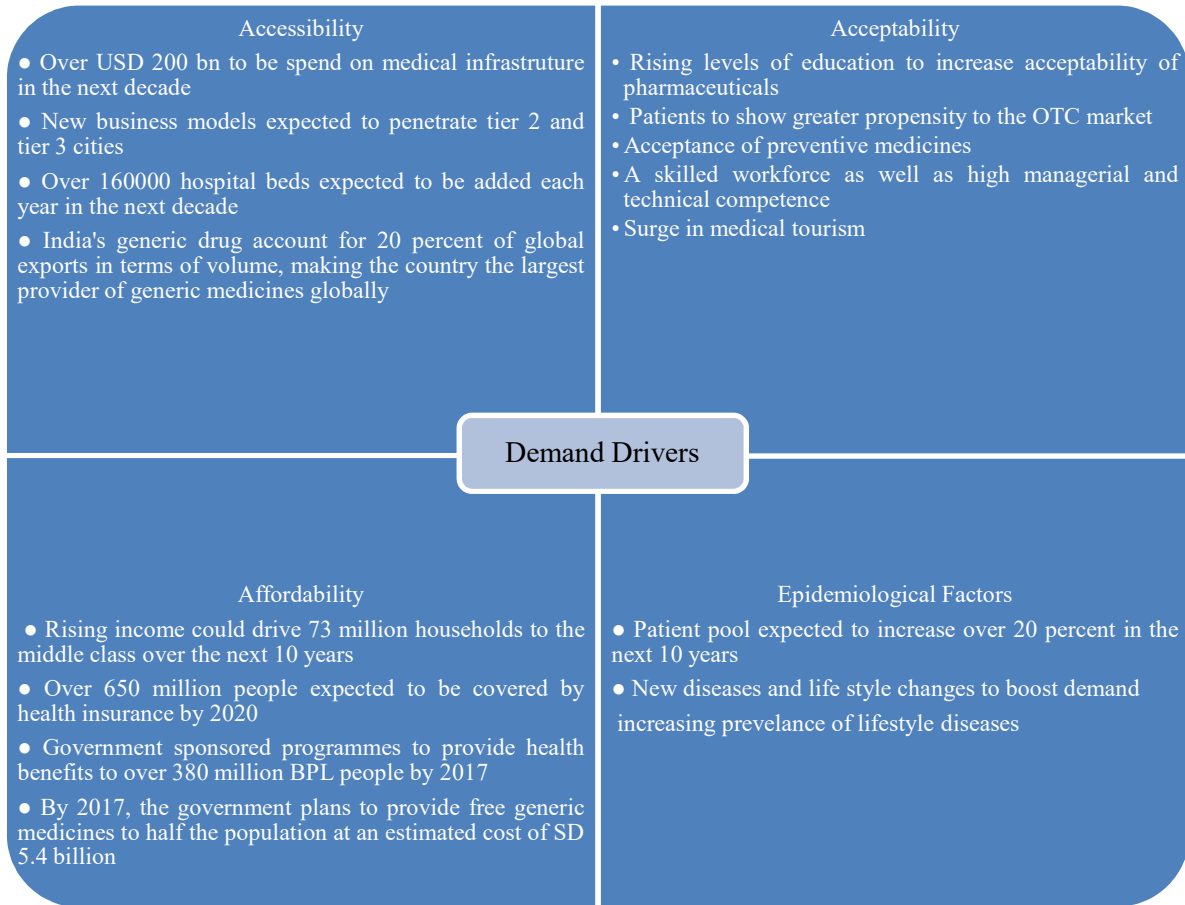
Accessibility

● Over USD 200 bn to be spend on medical infrastruture in the next decade

● New business models expected to penetrate tier 2 and tier 3 cities

● Over 160000 hospital beds expected to be added each year in the next decade

● India's generic drug account for 20 percent of global exports in terms of volume, making the country the largest provider of generic medicines globally

Acceptability

• Rising levels of education to increase acceptability of pharmaceuticals

• Patients to show greater propensity to the OTC market

• Acceptance of preventive medicines

• A skilled workforce as well as high managerial and technical competence

• Surge in medical tourism

Demand Drivers

Affordability

● Rising income could drive 73 million households to the middle class over the next 10 years

● Over 650 million people expected to be covered by health insurance by 2020

● Government sponsored programmes to provide health benefits to over 380 million BPL people by 2017

● By 2017, the government plans to provide free generic medicines to half the population at an estimated cost of SD 5.4 billion

Epidemiological Factors

● Patient pool expected to increase over 20 percent in the next 10 years

● New diseases and life style changes to boost demand increasing prevelance of lifestyle diseases